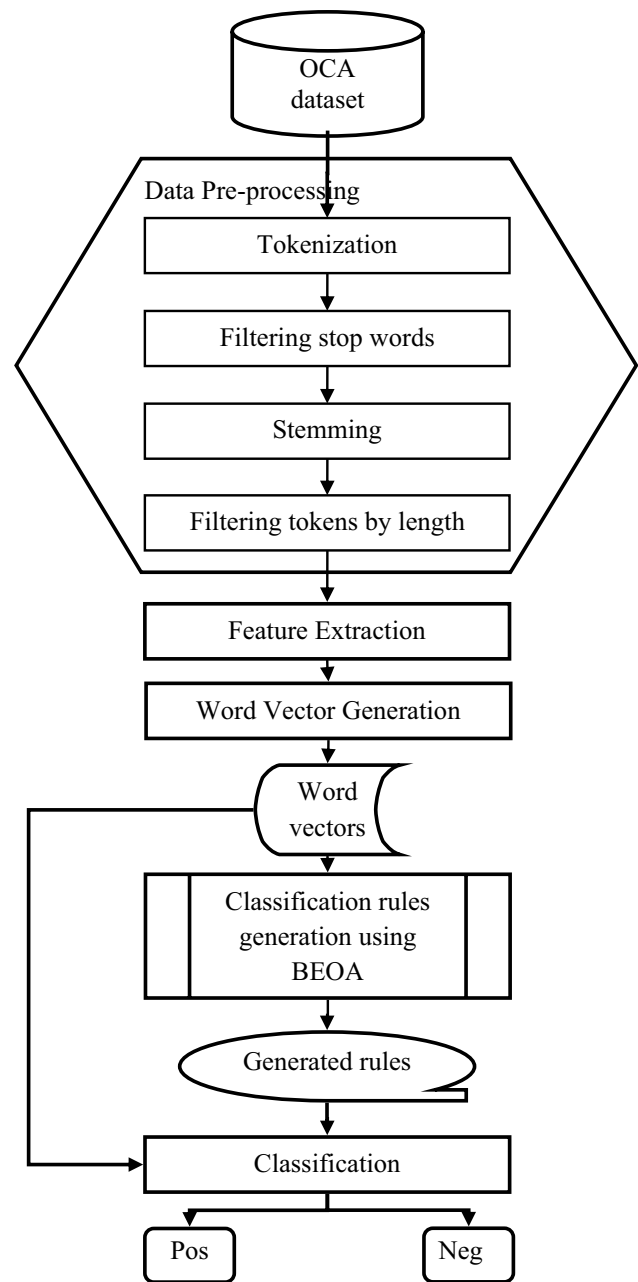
OCA dataset

Data Pre-processing

Tokenization

Filtering stop words

Stemming

Filtering tokens by length

Feature Extraction

Word Vector Generation

Word vectors

Classification rules generation using BEOA

Generated rules

Classification

Pos

Neg